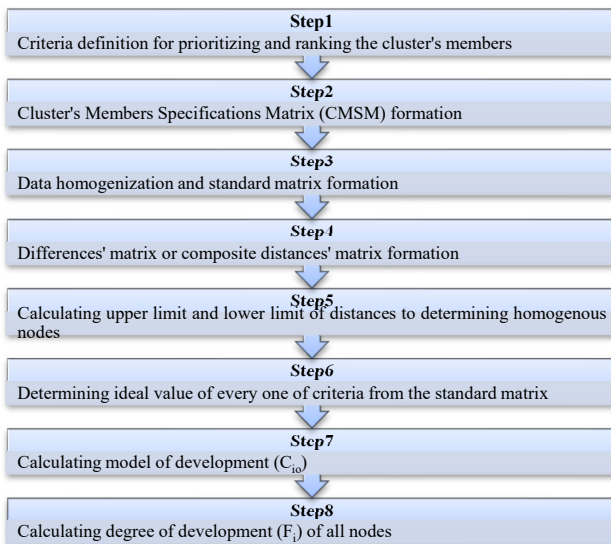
Step1
Criteria definition for prioritizing and ranking the cluster's members

Step2
Cluster's Members Specifications Matrix (CMSM) formation

Step3
Data homogenization and standard matrix formation

Step4
Differences' matrix or composite distances' matrix formation

Step5
Calculating upper limit and lower limit of distances to determining homogenous nodes

Step6
Determining ideal value of every one of criteria from the standard matrix

Step7
Calculating model of development ($C_{io}$)

Step8
Calculating degree of development ($F_i$) of all nodes